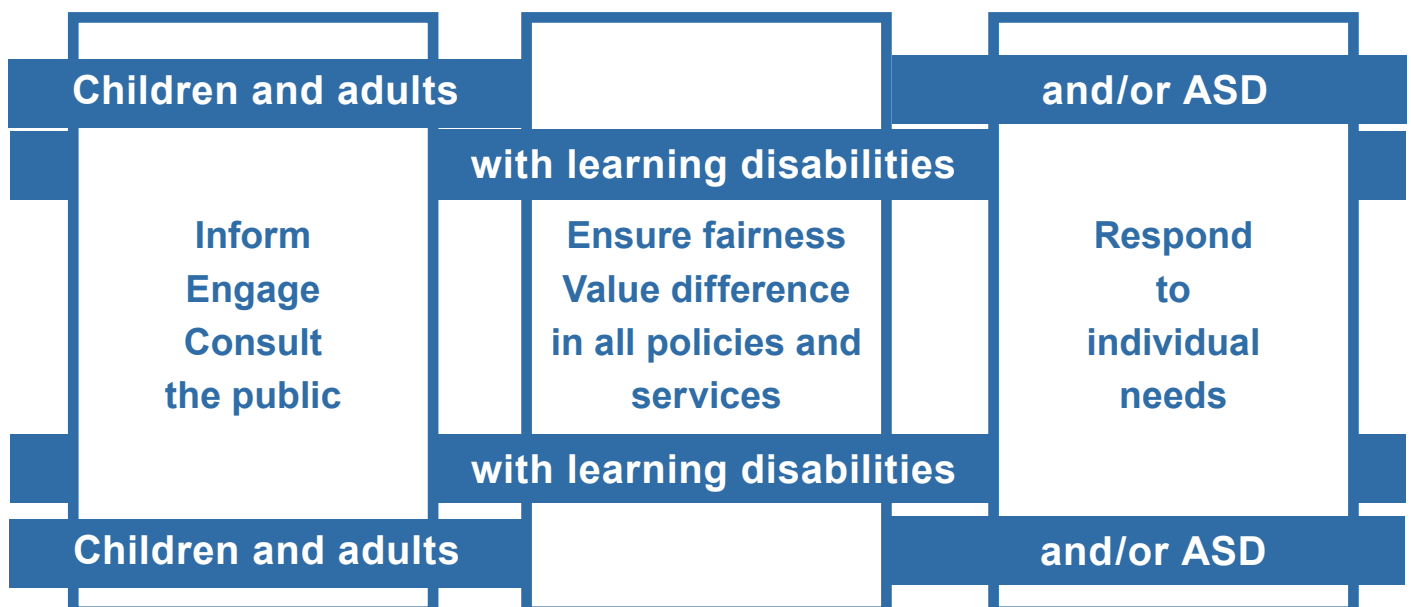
Children and adults

and/or ASD

with learning disabilities

Inform
Engage
Consult
the public

Ensure fairness
Value difference
in all policies and
services

Respond
to
individual
needs

with learning disabilities

Children and adults

and/or ASD